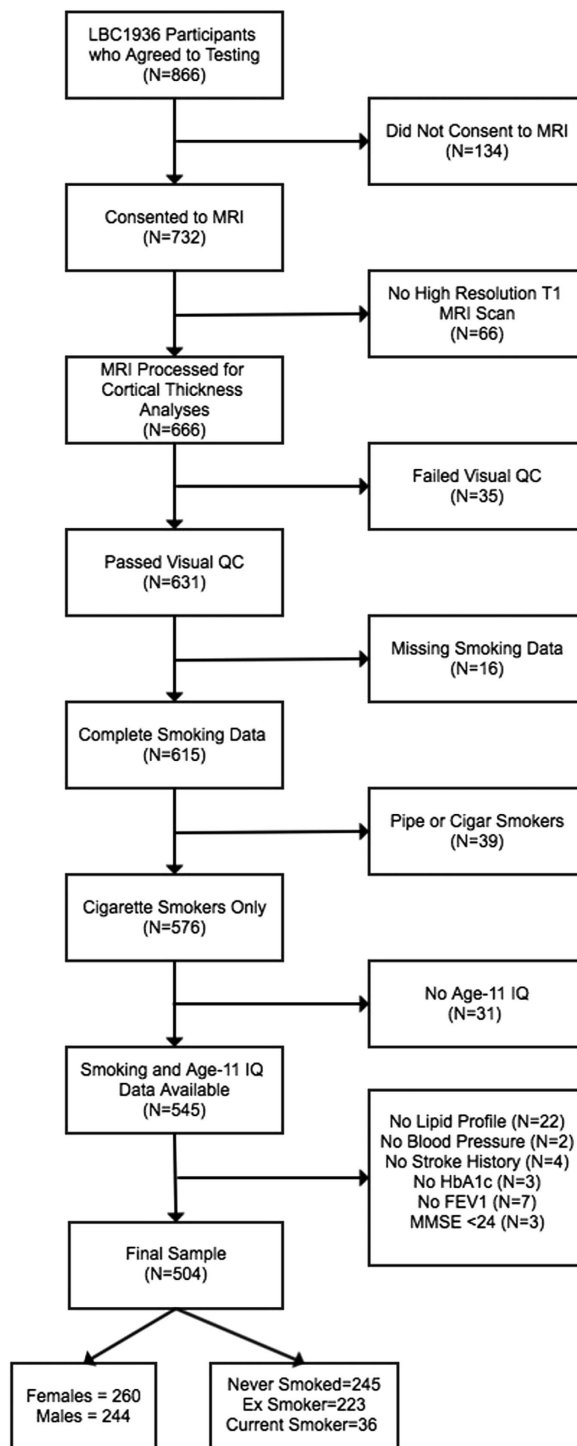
LBC1936 Participants who Agreed to Testing (N=866)

Did Not Consent to MRI (N=134)

Consented to MRI (N=732)

No High Resolution T1 MRI Scan (N=66)

MRI Processed for Cortical Thickness Analyses (N=666)

Failed Visual QC (N=35)

Passed Visual QC (N=631)

Missing Smoking Data (N=16)

Complete Smoking Data (N=615)

Pipe or Cigar Smokers (N=39)

Cigarette Smokers Only (N=576)

No Age-11 IQ (N=31)

Smoking and Age-11 IQ Data Available (N=545)

No Lipid Profile (N=22)
No Blood Pressure (N=2)
No Stroke History (N=4)
No HbA1c (N=3)
No FEV1 (N=7)
MMSE <24 (N=3)

Final Sample (N=504)

Females = 260
Males = 244

Never Smoked=245
Ex Smoker=223
Current Smoker=36